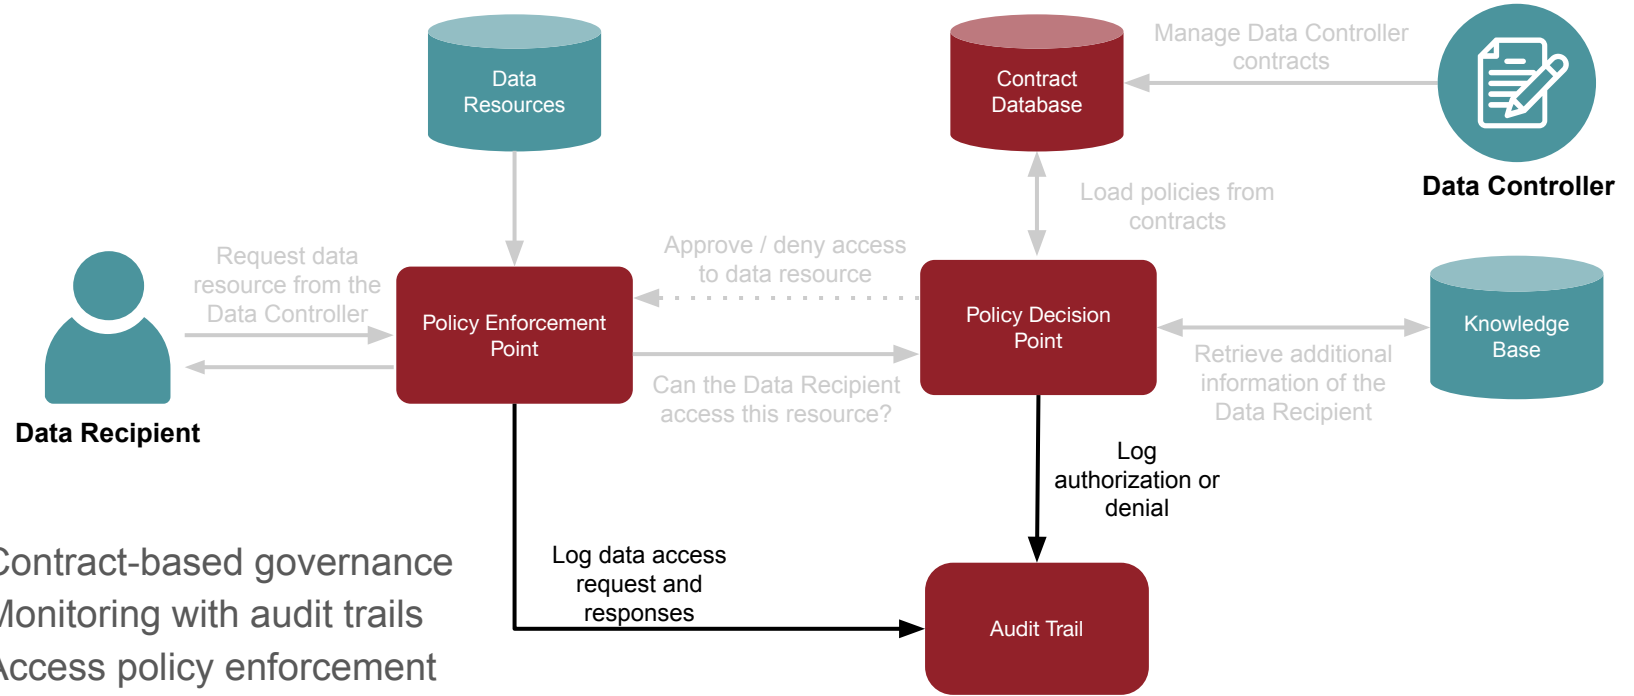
Data Resources

Contract Database

Manage Data Controller contracts

Data Controller

Load policies from contracts

Request data resource from the Data Controller

Approve / deny access to data resource

Policy Enforcement Point

Policy Decision Point

Knowledge Base

Data Recipient

Can the Data Recipient access this resource?

Retrieve additional information of the Data Recipient

Log authorization or denial

ontract-based governance
onitoring with audit trails
ccess policy enforcement

Log data access request and responses

Audit Trail